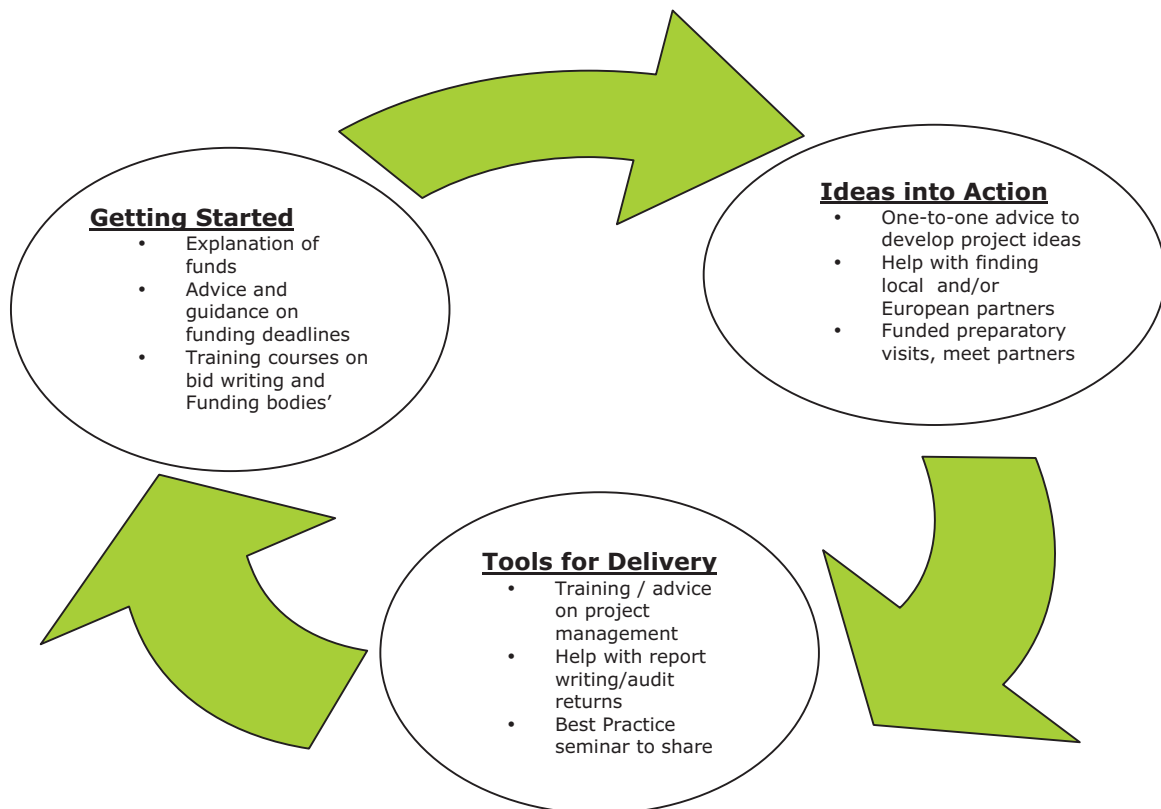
**Getting Started**
- Explanation of funds
- Advice and guidance on funding deadlines
- Training courses on bid writing and Funding bodies'

**Ideas into Action**
- One-to-one advice to develop project ideas
- Help with finding local and/or European partners
- Funded preparatory visits, meet partners

**Tools for Delivery**
- Training / advice on project management
- Help with report writing/audit returns
- Best Practice seminar to share